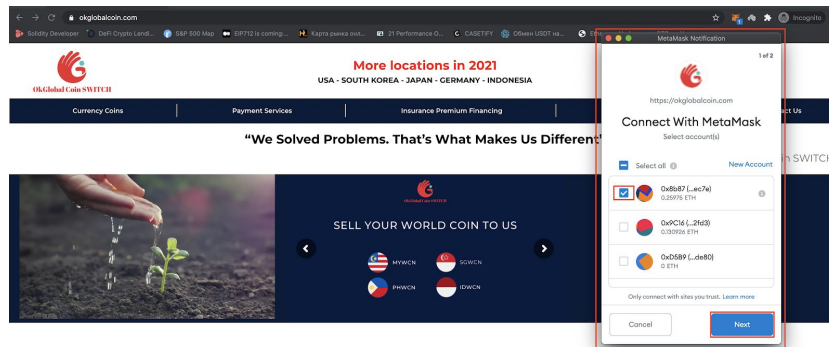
okglobalcoin.com

Incognito

Solidity Developer | DeFi Crypto Lendi... | S&P 500 Map | EIP712 is coming... | Карта рынка акц... | 21 Performance O... | CASETIFY | Обмен USDT на... | Eth

OkGlobal Coin SWITCH

More locations in 2021
USA - SOUTH KOREA - JAPAN - GERMANY - INDONESIA

Currency Coins | Payment Services | Insurance Premium Financing | ct Us

"We Solved Problems. That's What Makes Us Different"

n SWITCH

OkGlobal Coin SWITCH

SELL YOUR WORLD COIN TO US

MYWCN
SGWCN
PHWCN
IDWCN

MetaMask Notification

1 of 2

https://okglobalcoin.com

Connect With MetaMask

Select account(s)

Select all

New Account

0x8b87 (...ec7e)
0.25976 ETH

0x9C16 (...2fd3)
0.130926 ETH

0xD5B9 (...de80)
0 ETH

Only connect with sites you trust. Learn more

Cancel

Next